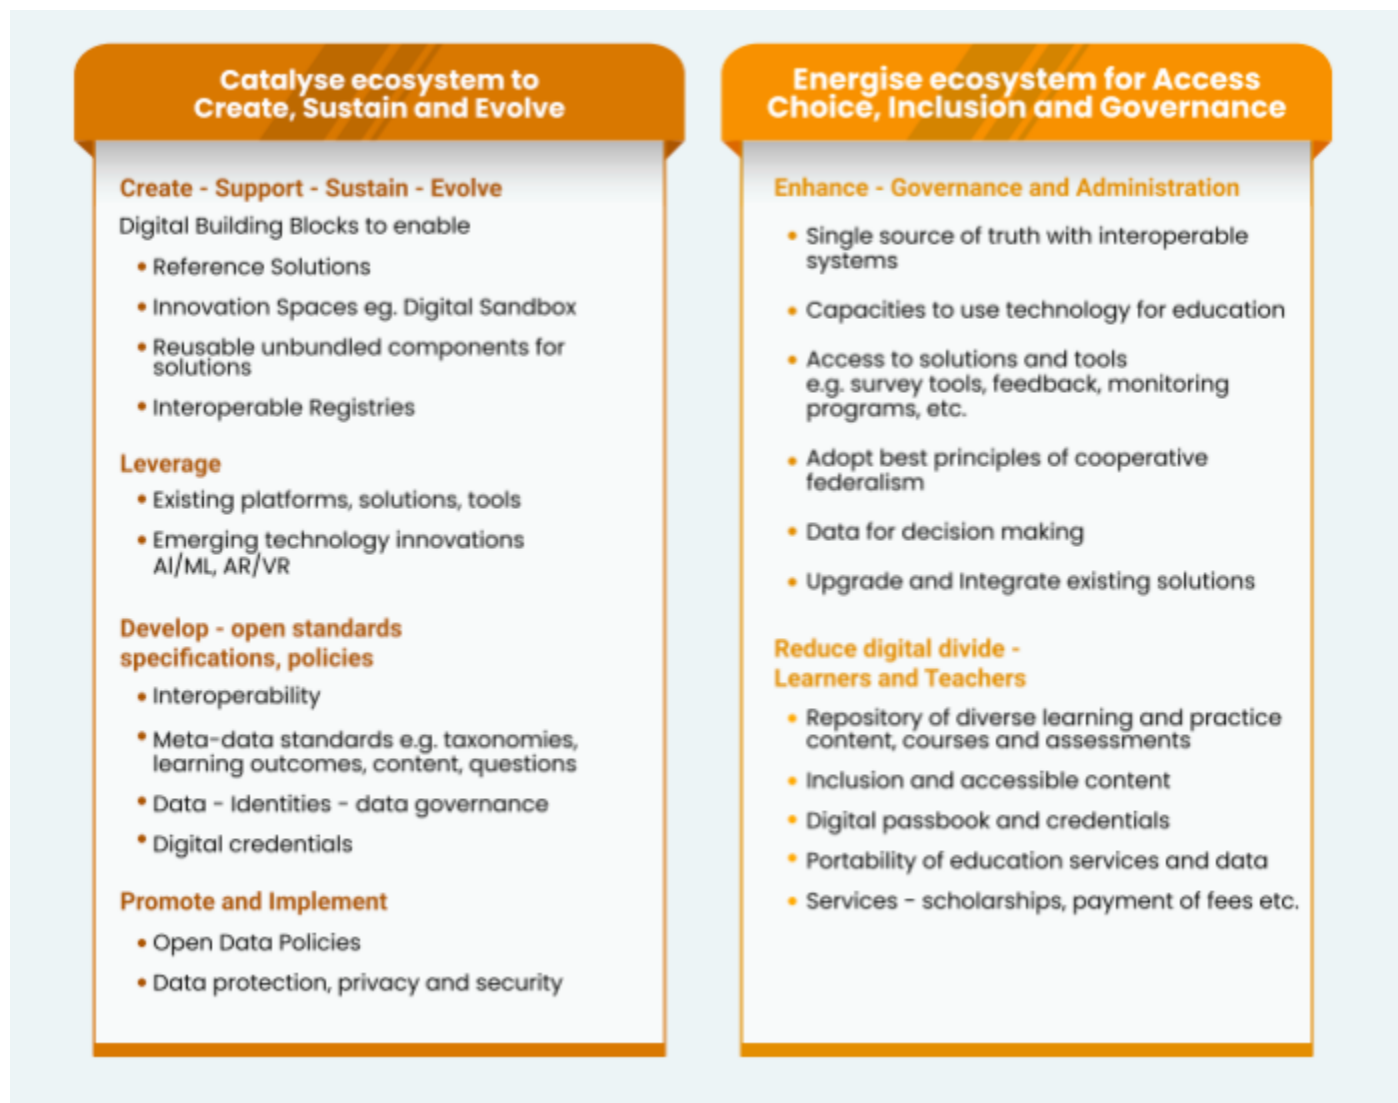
Catalyse ecosystem to Create, Sustain and Evolve

Create - Support - Sustain - Evolve

Digital Building Blocks to enable

- Reference Solutions
- Innovation Spaces eg. Digital Sandbox
- Reusable unbundled components for solutions
- Interoperable Registries

Leverage

- Existing platforms, solutions, tools
- Emerging technology innovations AI/ML, AR/VR

Develop - open standards specifications, policies

- Interoperability
- Meta-data standards e.g. taxonomies, learning outcomes, content, questions
- Data - Identities - data governance
- Digital credentials

Promote and Implement

- Open Data Policies
- Data protection, privacy and security

Energise ecosystem for Access Choice, Inclusion and Governance

Enhance - Governance and Administration

- Single source of truth with interoperable systems
- Capacities to use technology for education
- Access to solutions and tools e.g. survey tools, feedback, monitoring programs, etc.
- Adopt best principles of cooperative federalism
- Data for decision making
- Upgrade and Integrate existing solutions

Reduce digital divide - Learners and Teachers

- Repository of diverse learning and practice content, courses and assessments
- Inclusion and accessible content
- Digital passbook and credentials
- Portability of education services and data
- Services - scholarships, payment of fees etc.